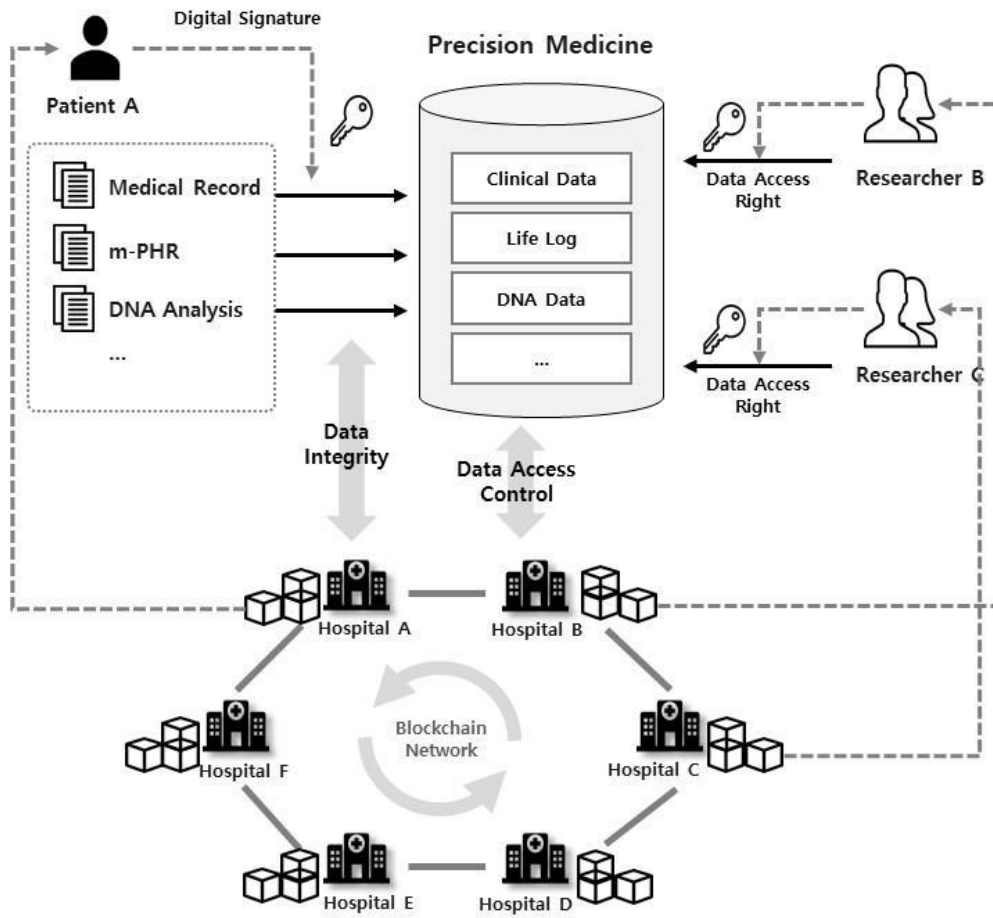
Digital Signature

Patient A

Precision Medicine

Medical Record

m-PHR

DNA Analysis

...

Clinical Data

Life Log

DNA Data

...

Data Access Right

Researcher B

Data Access Right

Researcher C

Data Integrity

Data Access Control

Hospital A

Hospital B

Blockchain Network

Hospital F

Hospital C

Hospital E

Hospital D